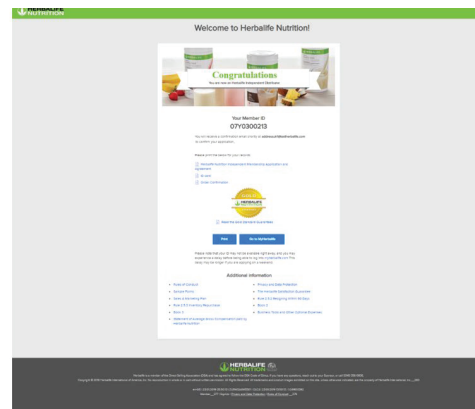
HERBALIFE NUTRITION

Welcome to Herbalife Nutrition!

Congratulations
You are now an Herbalife Independent Distributor

Your Member ID
07Y0300213

You've received a confirmation email shortly at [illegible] to confirm your application.

Please print the below for your records:

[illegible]

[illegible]

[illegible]

HERBALIFE

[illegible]

Print

Go to MyHerbalife

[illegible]

Additional Information

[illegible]

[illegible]

HERBALIFE NUTRITION

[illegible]